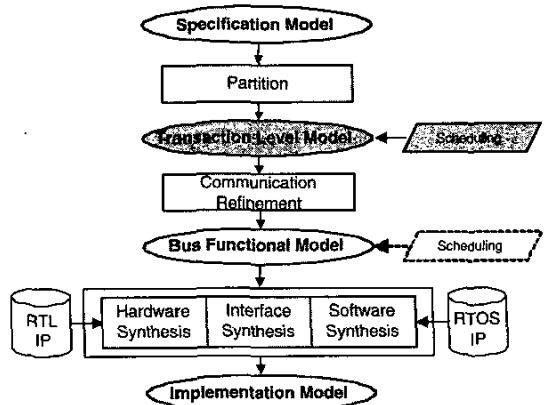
Specification Model

Partition

Transaction Level Model

Scheduling

Communication Refinement

Bus Functional Model

Scheduling

RTL IP

Hardware Synthesis

Interface Synthesis

Software Synthesis

RTOS IP

Implementation Model